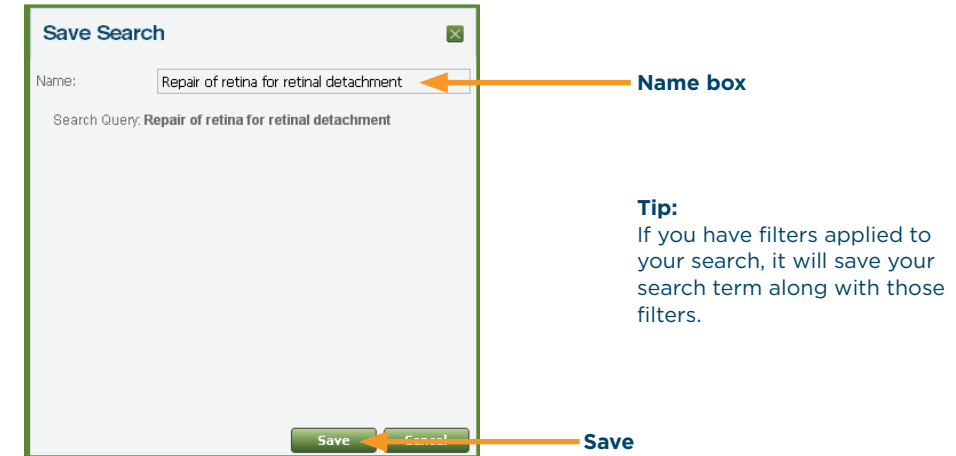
Save Search

Name: Repair of retina for retinal detachment

Search Query: Repair of retina for retinal detachment

Save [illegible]

Name box

Tip:
If you have filters applied to your search, it will save your search term along with those filters.

Save